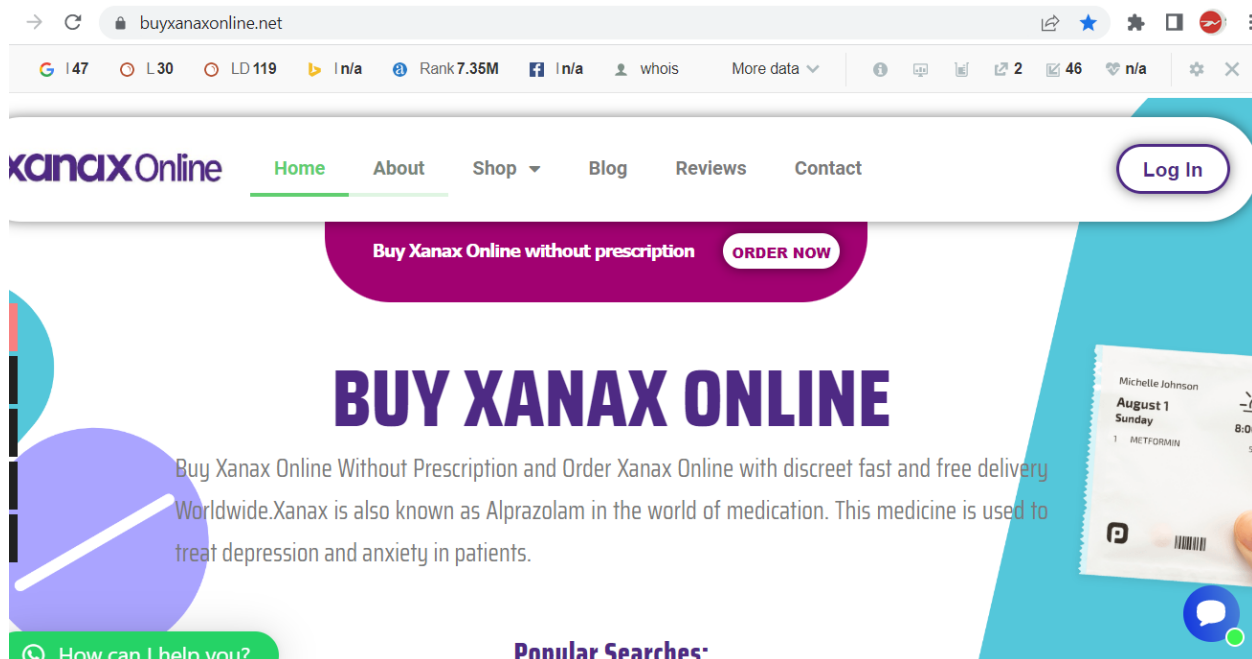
buyxanaxonline.net

I 47 L 30 LD 119 I n/a Rank 7.35M I n/a whois More data 2 46 n/a

xanax Online Home About Shop Blog Reviews Contact Log In

Buy Xanax Online without prescription ORDER NOW

BUY XANAX ONLINE

Buy Xanax Online Without Prescription and Order Xanax Online with discreet fast and free delivery Worldwide.Xanax is also known as Alprazolam in the world of medication. This medicine is used to treat depression and anxiety in patients.

Michelle Johnson
August 1
Sunday
1 METFORMIN
8:0

How can I help you?

Popular Searches: